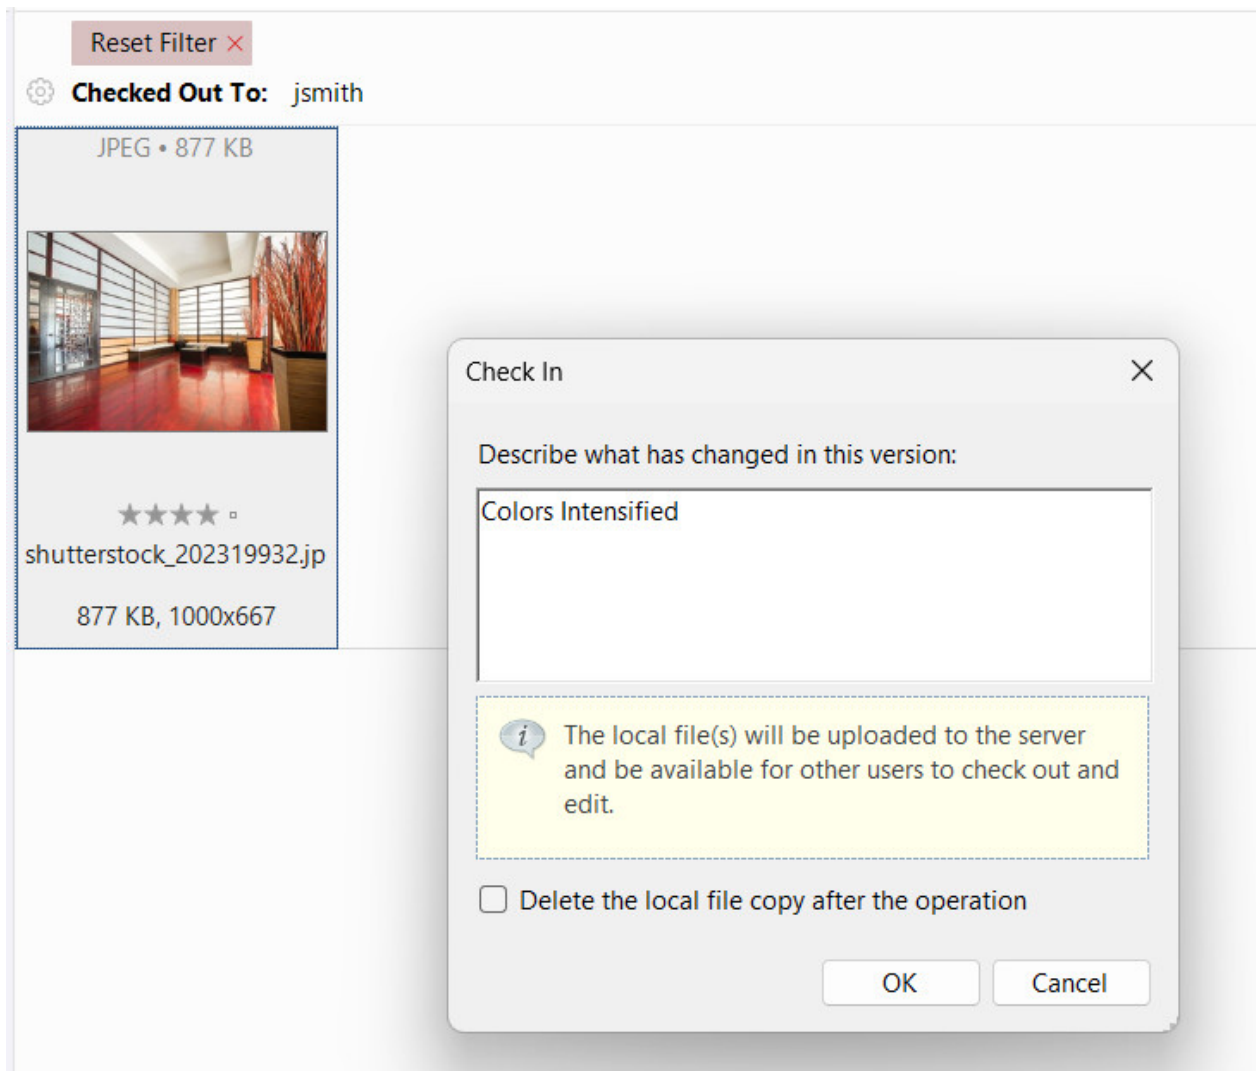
Reset Filter ×

Checked Out To: jsmith

JPEG • 877 KB

★★★★ ▫

shutterstock_202319932.jp

877 KB, 1000x667

Check In

Describe what has changed in this version:

Colors Intensified

The local file(s) will be uploaded to the server and be available for other users to check out and edit.

Delete the local file copy after the operation

OK

Cancel